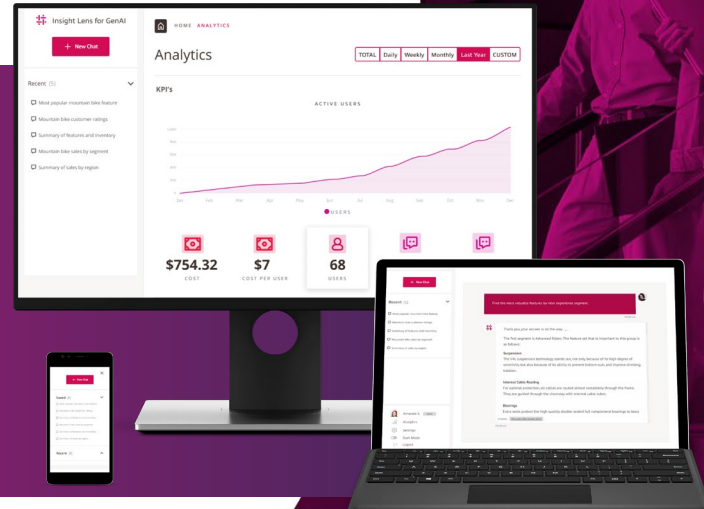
Insight Lens for GenAI

+ New Chat

Recent (5)

Most popular mountain bike feature

Mountain bike customer ratings

Summary of features and inventory

Mountain bike sales by segment

Summary of sales by region

HOME ANALYTICS

Analytics

TOTAL Daily Weekly Monthly Last Year CUSTOM

KPI's

ACTIVE USERS

USERS

$754.32
COST

$7
COST PER USER

68
USERS

+ New Chat

Recent (5)

Find the most included features for mtn experience segment.

Thank you your answer is on the way ...

Suspension

Internal Cable Routing

Bearings

+ New Chat

Recent (5)

Search (0)